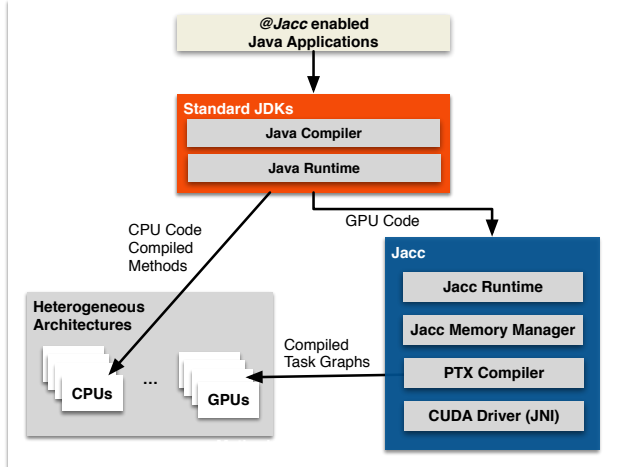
@Jacc enabled
Java Applications

Standard JDKs

Java Compiler

Java Runtime

CPU Code
Compiled
Methods

GPU Code

Jacc

Jacc Runtime

Jacc Memory Manager

PTX Compiler

CUDA Driver (JNI)

Heterogeneous
Architectures

Compiled
Task Graphs

CPUs

...

GPUs